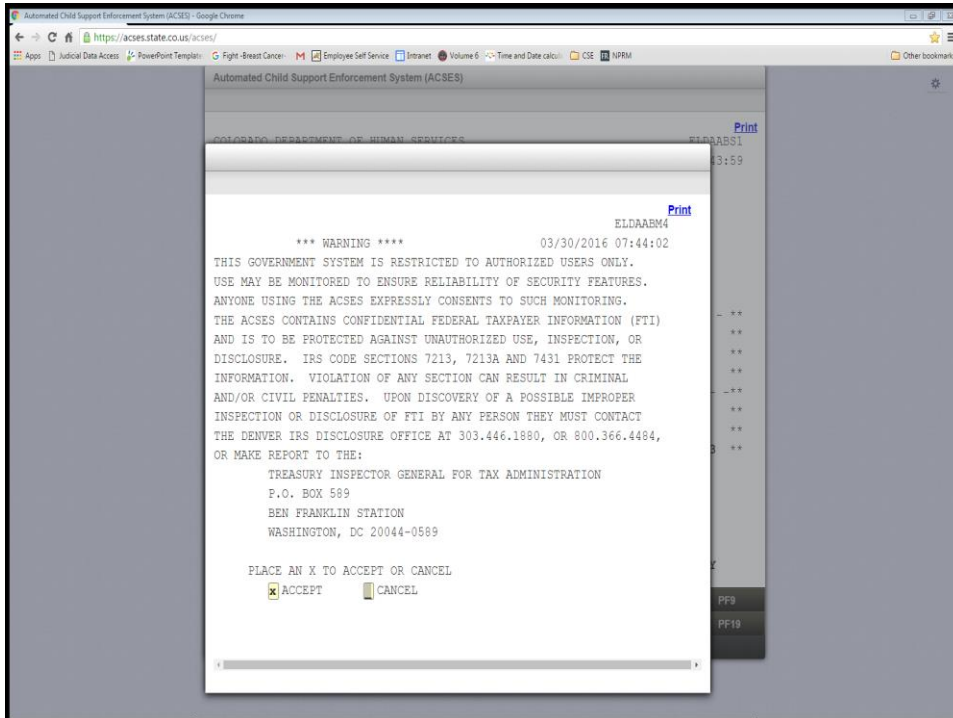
Automated Child Support Enforcement System (ACSES) - Google Chrome

https://acses.state.co.us/acses/

Apps Judicial Data Access PowerPoint Template Fight -Breast Cancer- Employee Self Service Intranet Volume 6 Time and Date calcul CSE NPRM Other bookmarks

Automated Child Support Enforcement System (ACSES)

Print

COLORADO DEPARTMENT OF HUMAN SERVICES ELDAABS1

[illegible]3:59

Print

ELDAABM4

*** WARNING **** 03/30/2016 07:44:02

THIS GOVERNMENT SYSTEM IS RESTRICTED TO AUTHORIZED USERS ONLY. USE MAY BE MONITORED TO ENSURE RELIABILITY OF SECURITY FEATURES. ANYONE USING THE ACSES EXPRESSLY CONSENTS TO SUCH MONITORING. THE ACSES CONTAINS CONFIDENTIAL FEDERAL TAXPAYER INFORMATION (FTI) AND IS TO BE PROTECTED AGAINST UNAUTHORIZED USE, INSPECTION, OR DISCLOSURE. IRS CODE SECTIONS 7213, 7213A AND 7431 PROTECT THE INFORMATION. VIOLATION OF ANY SECTION CAN RESULT IN CRIMINAL AND/OR CIVIL PENALTIES. UPON DISCOVERY OF A POSSIBLE IMPROPER INSPECTION OR DISCLOSURE OF FTI BY ANY PERSON THEY MUST CONTACT THE DENVER IRS DISCLOSURE OFFICE AT 303.446.1880, OR 800.366.4484, OR MAKE REPORT TO THE:

TREASURY INSPECTOR GENERAL FOR TAX ADMINISTRATION
P.O. BOX 589
BEN FRANKLIN STATION
WASHINGTON, DC 20044-0589

PLACE AN X TO ACCEPT OR CANCEL

x ACCEPT CANCEL

PF9

PF19